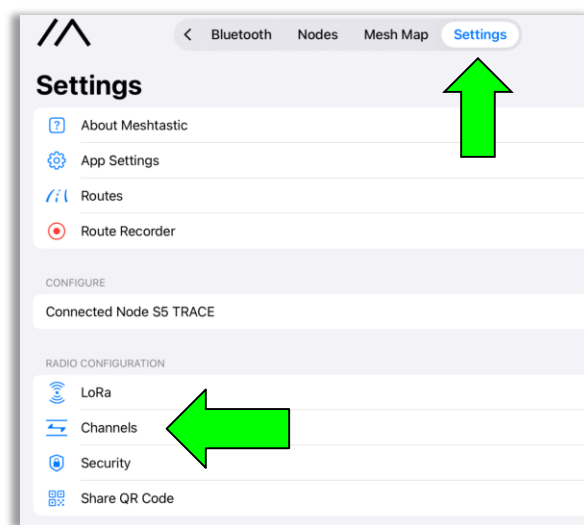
<

Bluetooth

Nodes

Mesh Map

Settings

Settings

About Meshtastic

App Settings

Routes

Route Recorder

CONFIGURE

Connected Node S5 TRACE

RADIO CONFIGURATION

LoRa

Channels

Security

Share QR Code